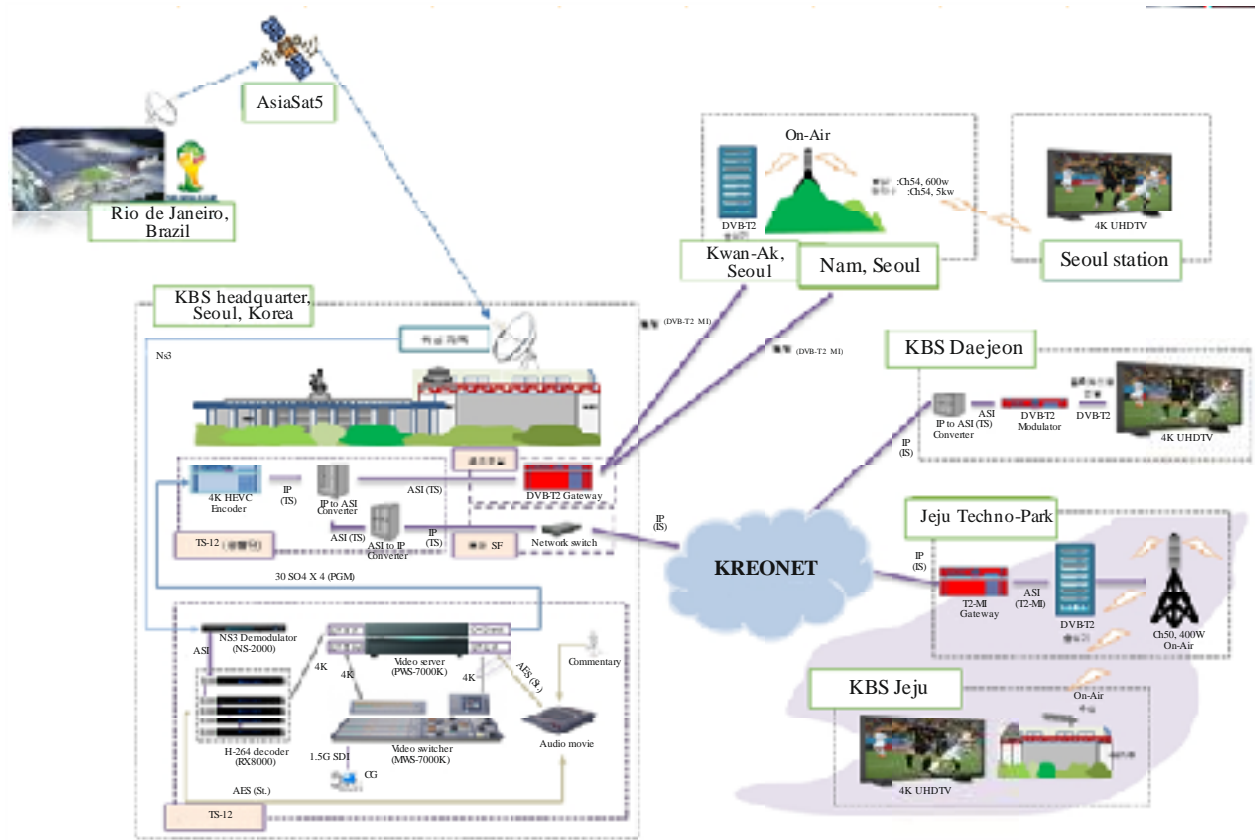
AsiaSat5

Rio de Janeiro, Brazil

On-Air

DVB-T2

:Ch54, 600w
:Ch54, 5kw

4K UHDTV

Kwan-Ak, Seoul

Nam, Seoul

Seoul station

KBS headquarter, Seoul, Korea

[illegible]

Ns3

(DVB-T2 MI)

(DVB-T2 MI)

KBS Daejeon

IP to ASI (TS) Converter

ASI (TS)

DVB-T2 Modulator

DVB-T2

4K UHDTV

IP (TS)

4K HEVC Encoder

IP (TS)

IP to ASI Converter

ASI (TS)

DVB-T2 Gateway

ASI (TS)

ASI to IP Converter

IP (TS)

SF

Network switch

IP (TS)

TS-12

30 SO4 X 4 (PGM)

Jeju Techno-Park

IP (TS)

KREONET

ASI (T2-MI)

T2-MI Gateway

DVB-T2

Ch50, 400W On-Air

NS3 Demodulator (NS-2000)

ASI

4K

Video server (PWS-7000K)

Commentary

4K

4K

AES (St.)

KBS Jeju

On-Air

H-264 decoder (RX8000)

1.5G SDI

Video switcher (MVS-7000K)

Audio movie

CG

AES (St.)

TS-12

4K UHDTV